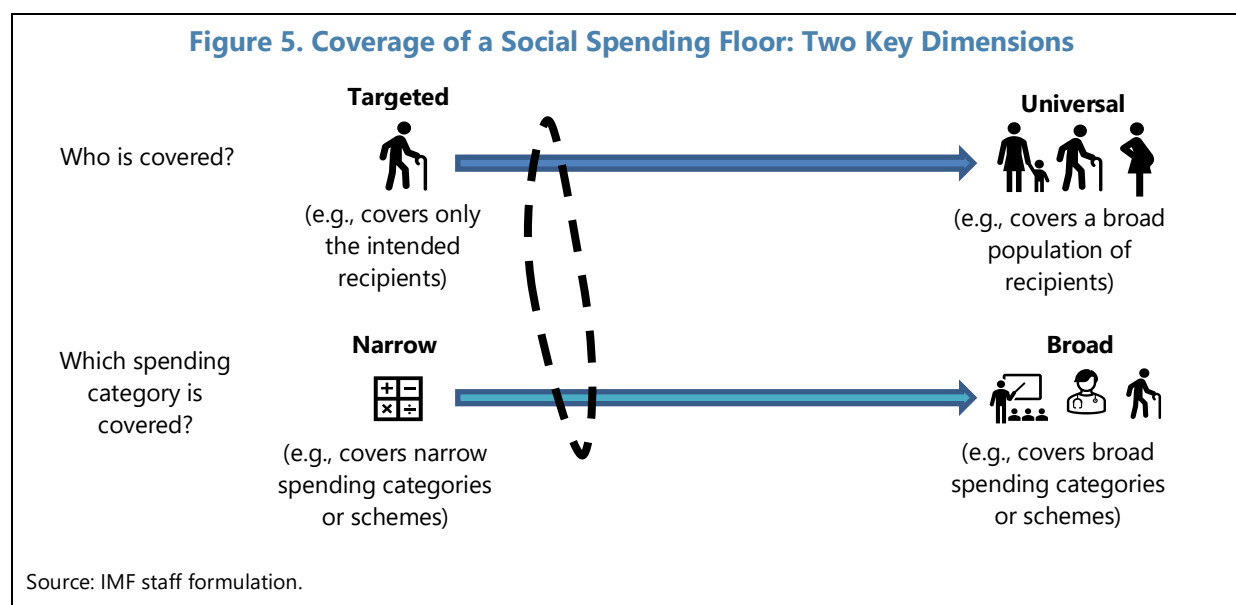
Figure 5. Coverage of a Social Spending Floor: Two Key Dimensions

Who is covered?

Targeted

(e.g., covers only the intended recipients)

Universal

(e.g., covers a broad population of recipients)

Which spending category is covered?

Narrow

(e.g., covers narrow spending categories or schemes)

Broad

(e.g., covers broad spending categories or schemes)

Source: IMF staff formulation.